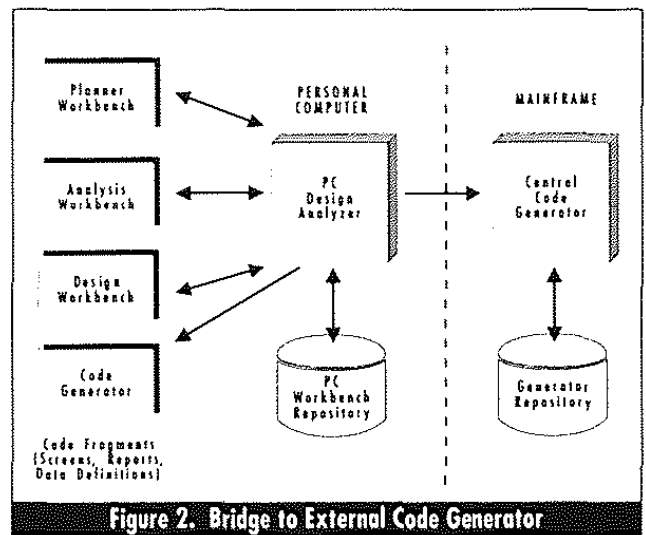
Planner Workbench

Analysis Workbench

Design Workbench

Code Generator

Code Fragments (Screens, Reports, Data Definitions)

PERSONAL COMPUTER

PC Design Analyzer

PC Workbench Repository

MAINFRAME

Central Code Generator

Generator Repository

Figure 2. Bridge to External Code Generator